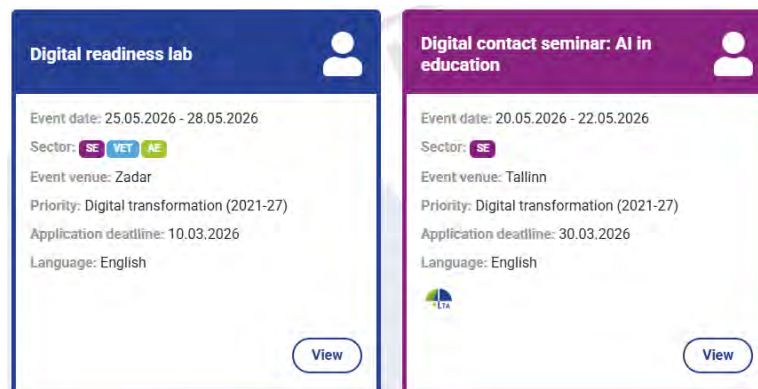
Digital readiness lab

Event date: 25.05.2026 - 28.05.2026

Sector: SE VET AE

Event venue: Zadar

Priority: Digital transformation (2021-27)

Application deadline: 10.03.2026

Language: English

View

Digital contact seminar: AI in education

Event date: 20.05.2026 - 22.05.2026

Sector: SE

Event venue: Tallinn

Priority: Digital transformation (2021-27)

Application deadline: 30.03.2026

Language: English

LTA

View